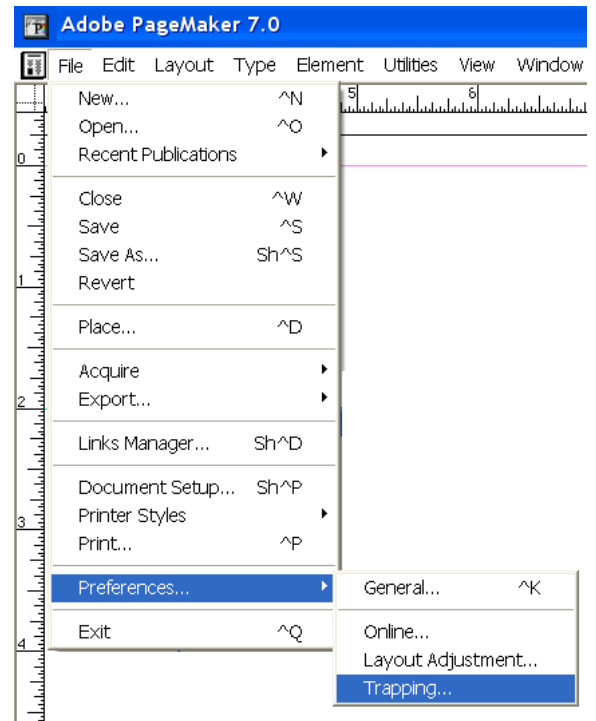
Adobe PageMaker 7.0

File Edit Layout Type Element Utilities View Window

New... ^N
Open... ^O
Recent Publications

Close ^W
Save ^S
Save As... Sh^S
Revert

Place... ^D

Acquire
Export...

Links Manager... Sh^D

Document Setup... Sh^P
Printer Styles
Print... ^P

Preferences...

Exit ^Q

General... ^K

Online...
Layout Adjustment...
Trapping...

5 6
0
1
2
3
4